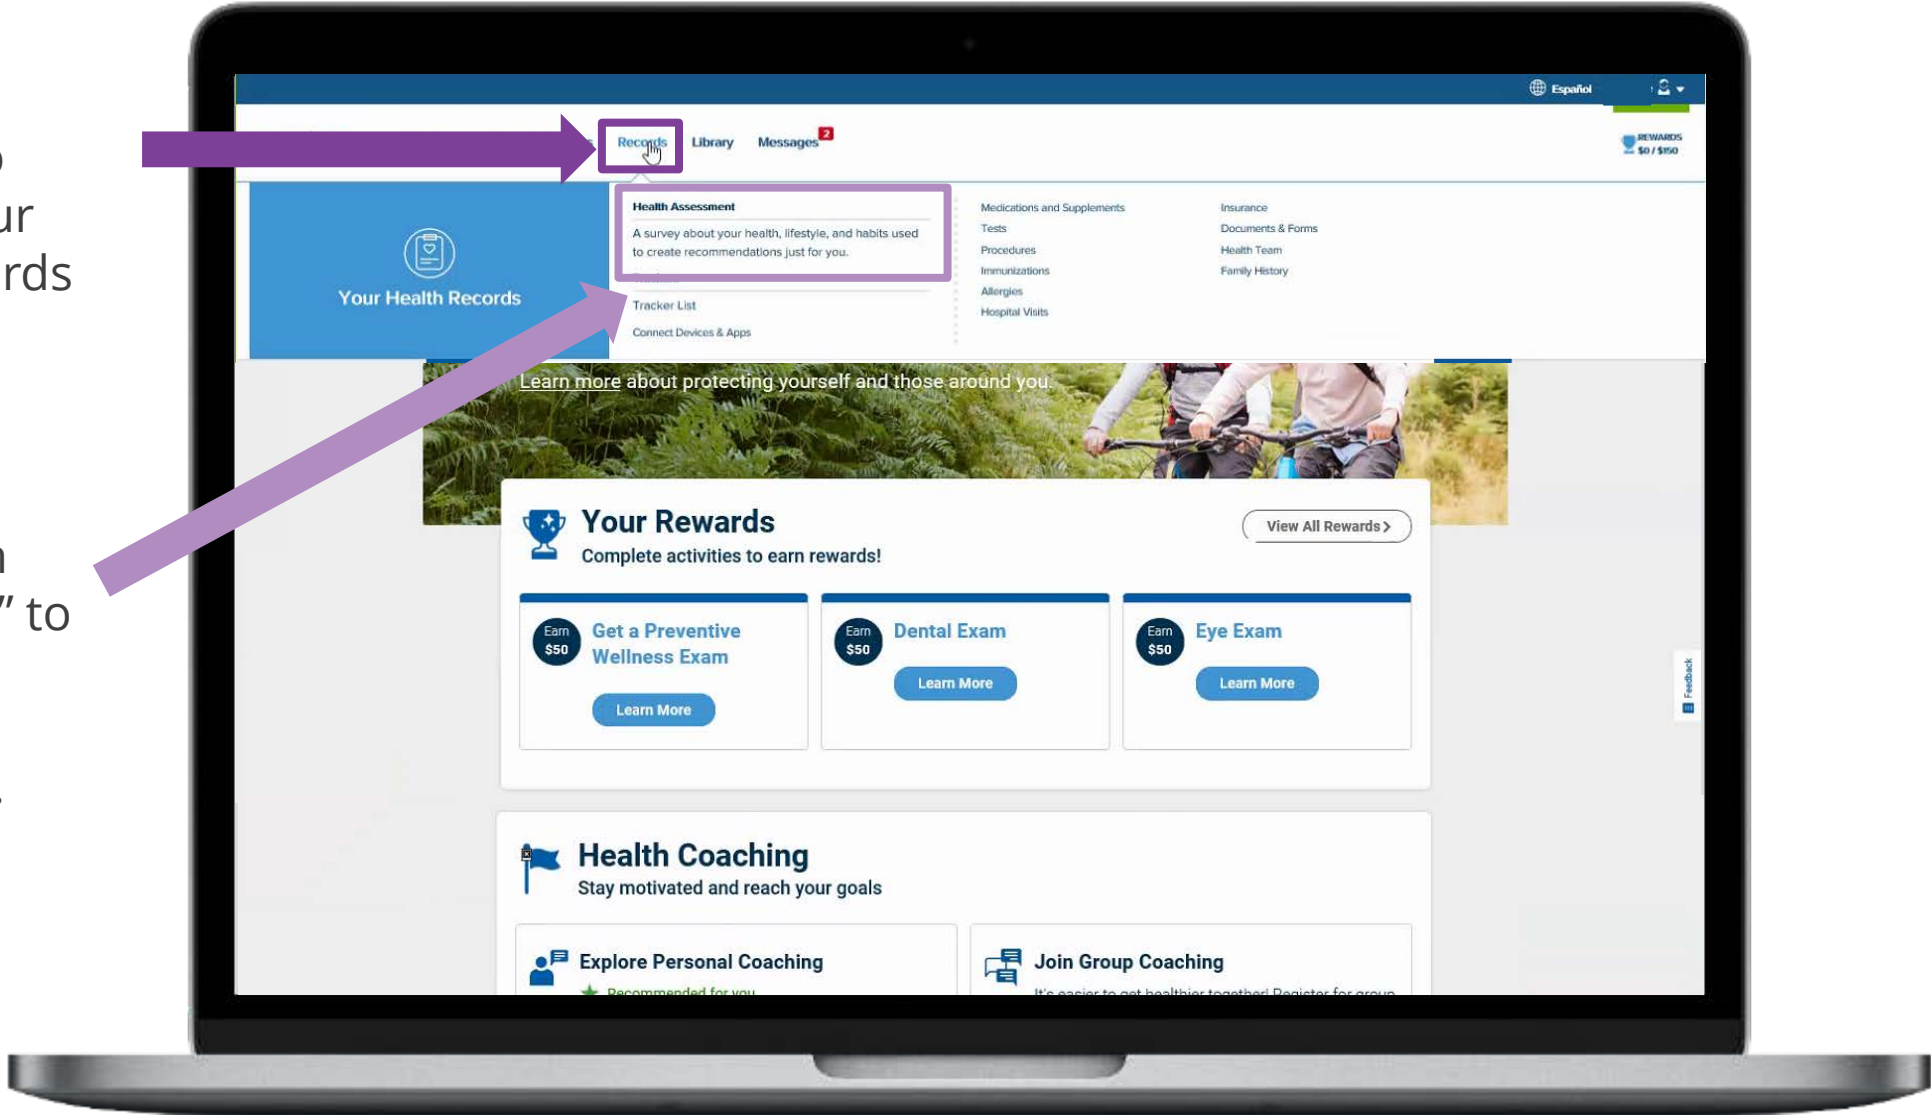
ur
rds

n
" to

Español

Records Library Messages 2

REWARDS $0 / $150

Your Health Records

Health Assessment
A survey about your health, lifestyle, and habits used to create recommendations just for you.

Tracker List
Connect Devices & Apps

Medications and Supplements
Tests
Procedures
Immunizations
Allergies
Hospital Visits

Insurance
Documents & Forms
Health Team
Family History

Learn more about protecting yourself and those around you.

Your Rewards
Complete activities to earn rewards!

View All Rewards >

Earn $50
Get a Preventive Wellness Exam
Learn More

Earn $50
Dental Exam
Learn More

Earn $50
Eye Exam
Learn More

Feedback

Health Coaching
Stay motivated and reach your goals

Explore Personal Coaching
Recommended for you

Join Group Coaching
It's easier to get healthier together! Register for group